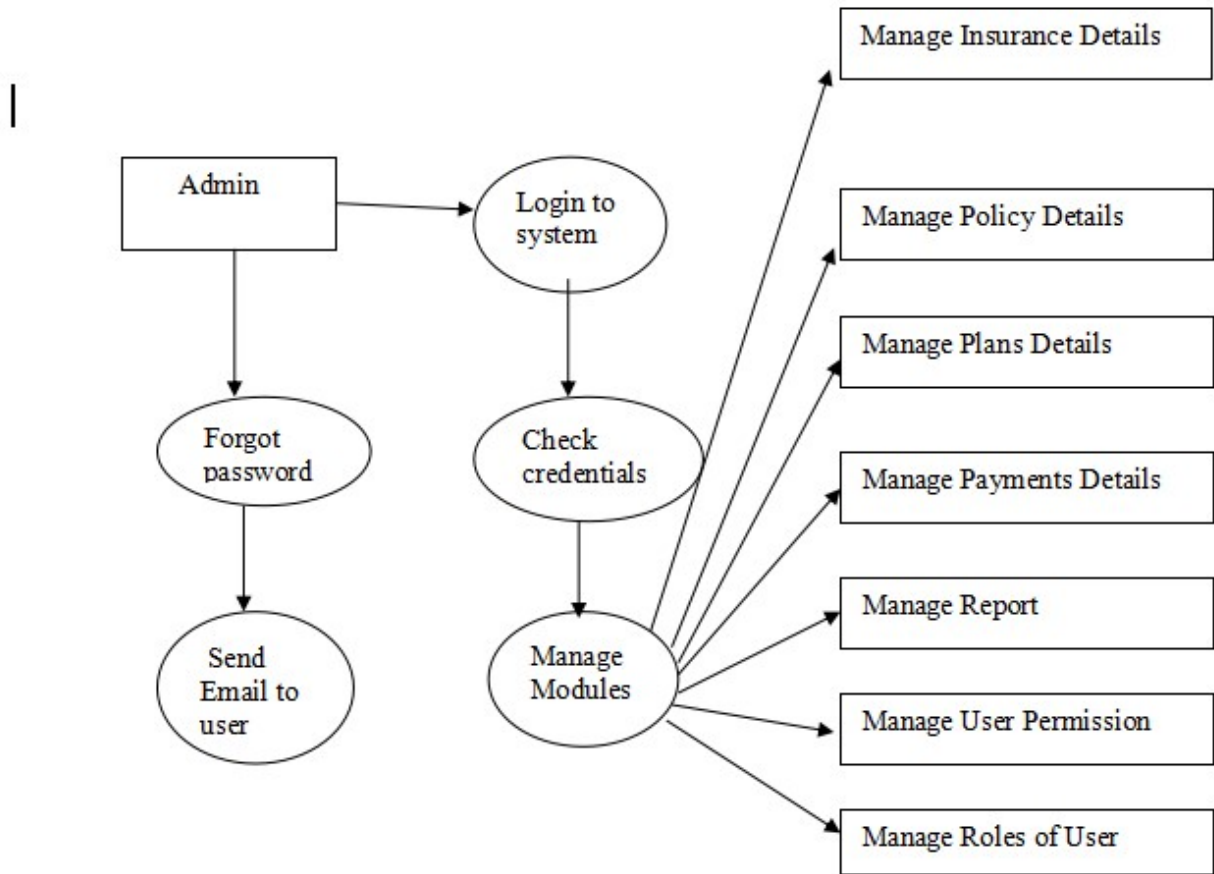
Admin

Login to system

Forgot password

Check credentials

Send Email to user

Manage Modules

Manage Insurance Details

Manage Policy Details

Manage Plans Details

Manage Payments Details

Manage Report

Manage User Permission

Manage Roles of User